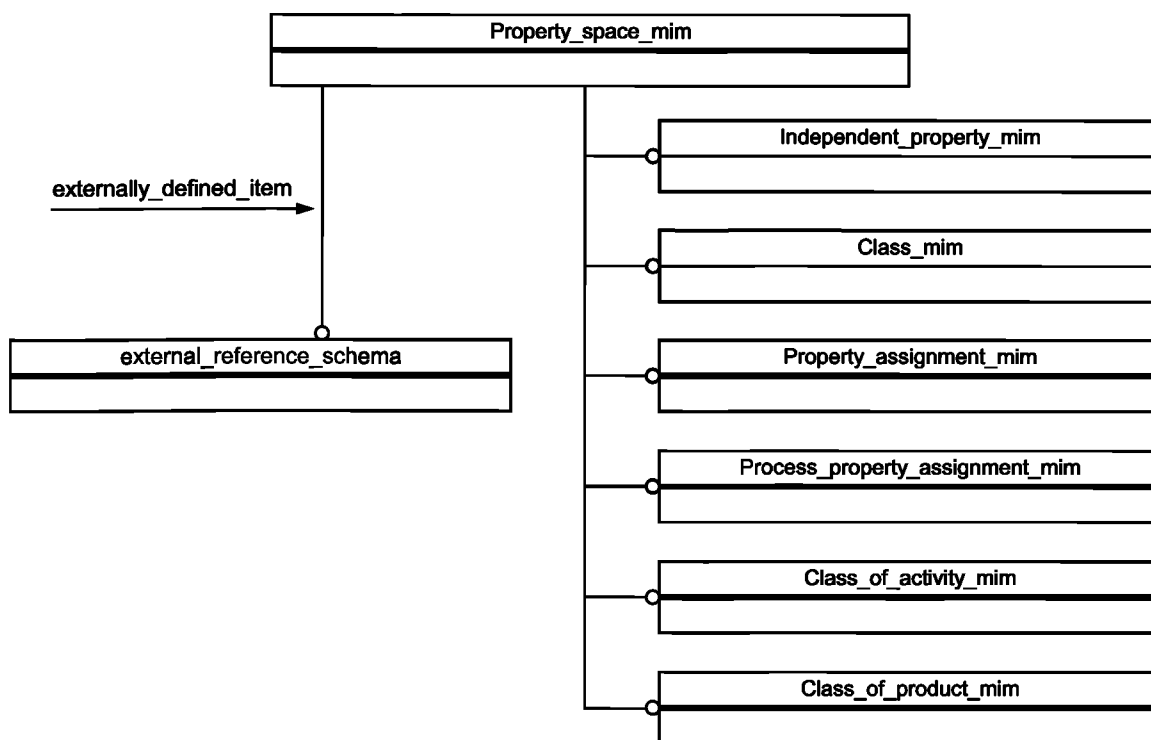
Property_space_mim

externally_defined_item

external_reference_schema

Independent_property_mim

Class_mim

Property_assignment_mim

Process_property_assignment_mim

Class_of_activity_mim

Class_of_product_mim